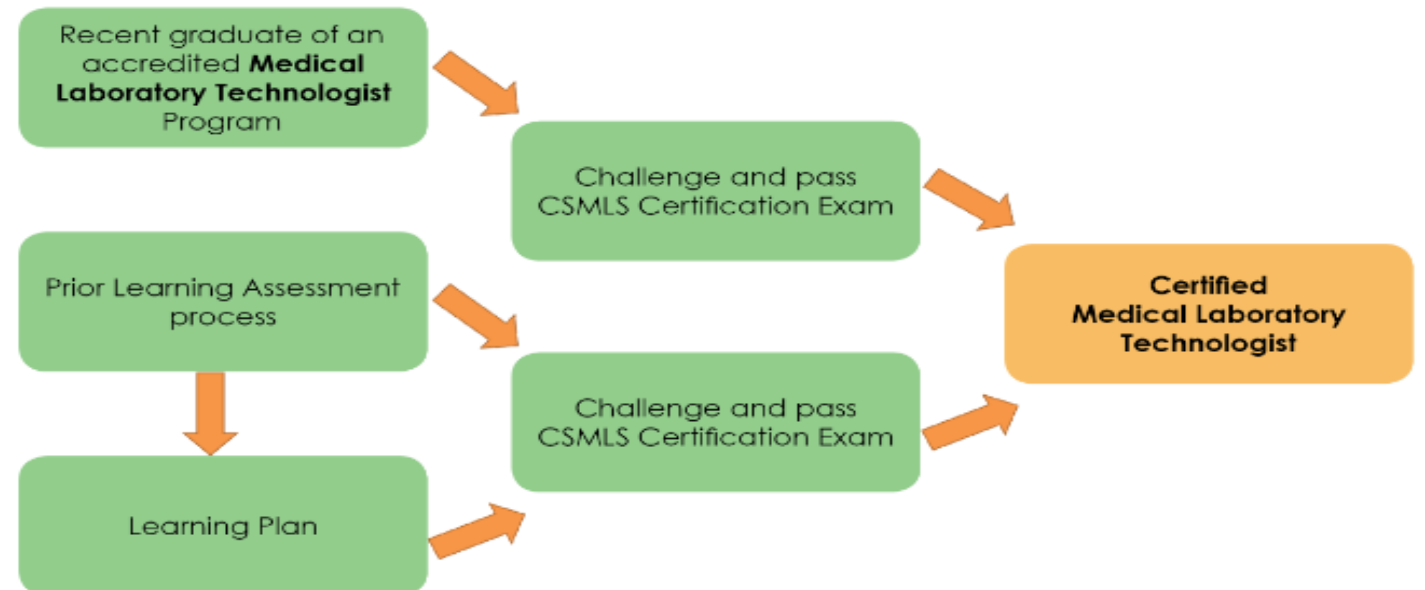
Recent graduate of an accredited **Medical Laboratory Technologist** Program

Challenge and pass CSMLS Certification Exam

Prior Learning Assessment process

Learning Plan

Challenge and pass CSMLS Certification Exam

**Certified Medical Laboratory Technologist**